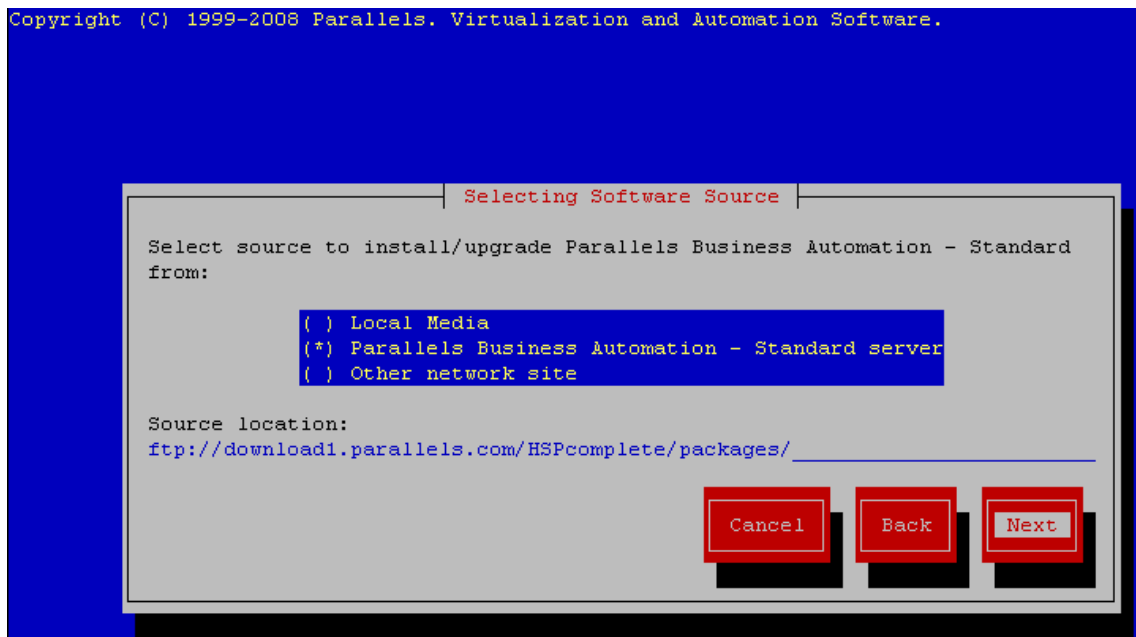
Copyright (C) 1999-2008 Parallels. Virtualization and Automation Software.

Selecting Software Source

Select source to install/upgrade Parallels Business Automation - Standard from:

( ) Local Media
(*) Parallels Business Automation - Standard server
( ) Other network site

Source location:
ftp://download1.parallels.com/HSPcomplete/packages/

Cancel
Back
Next